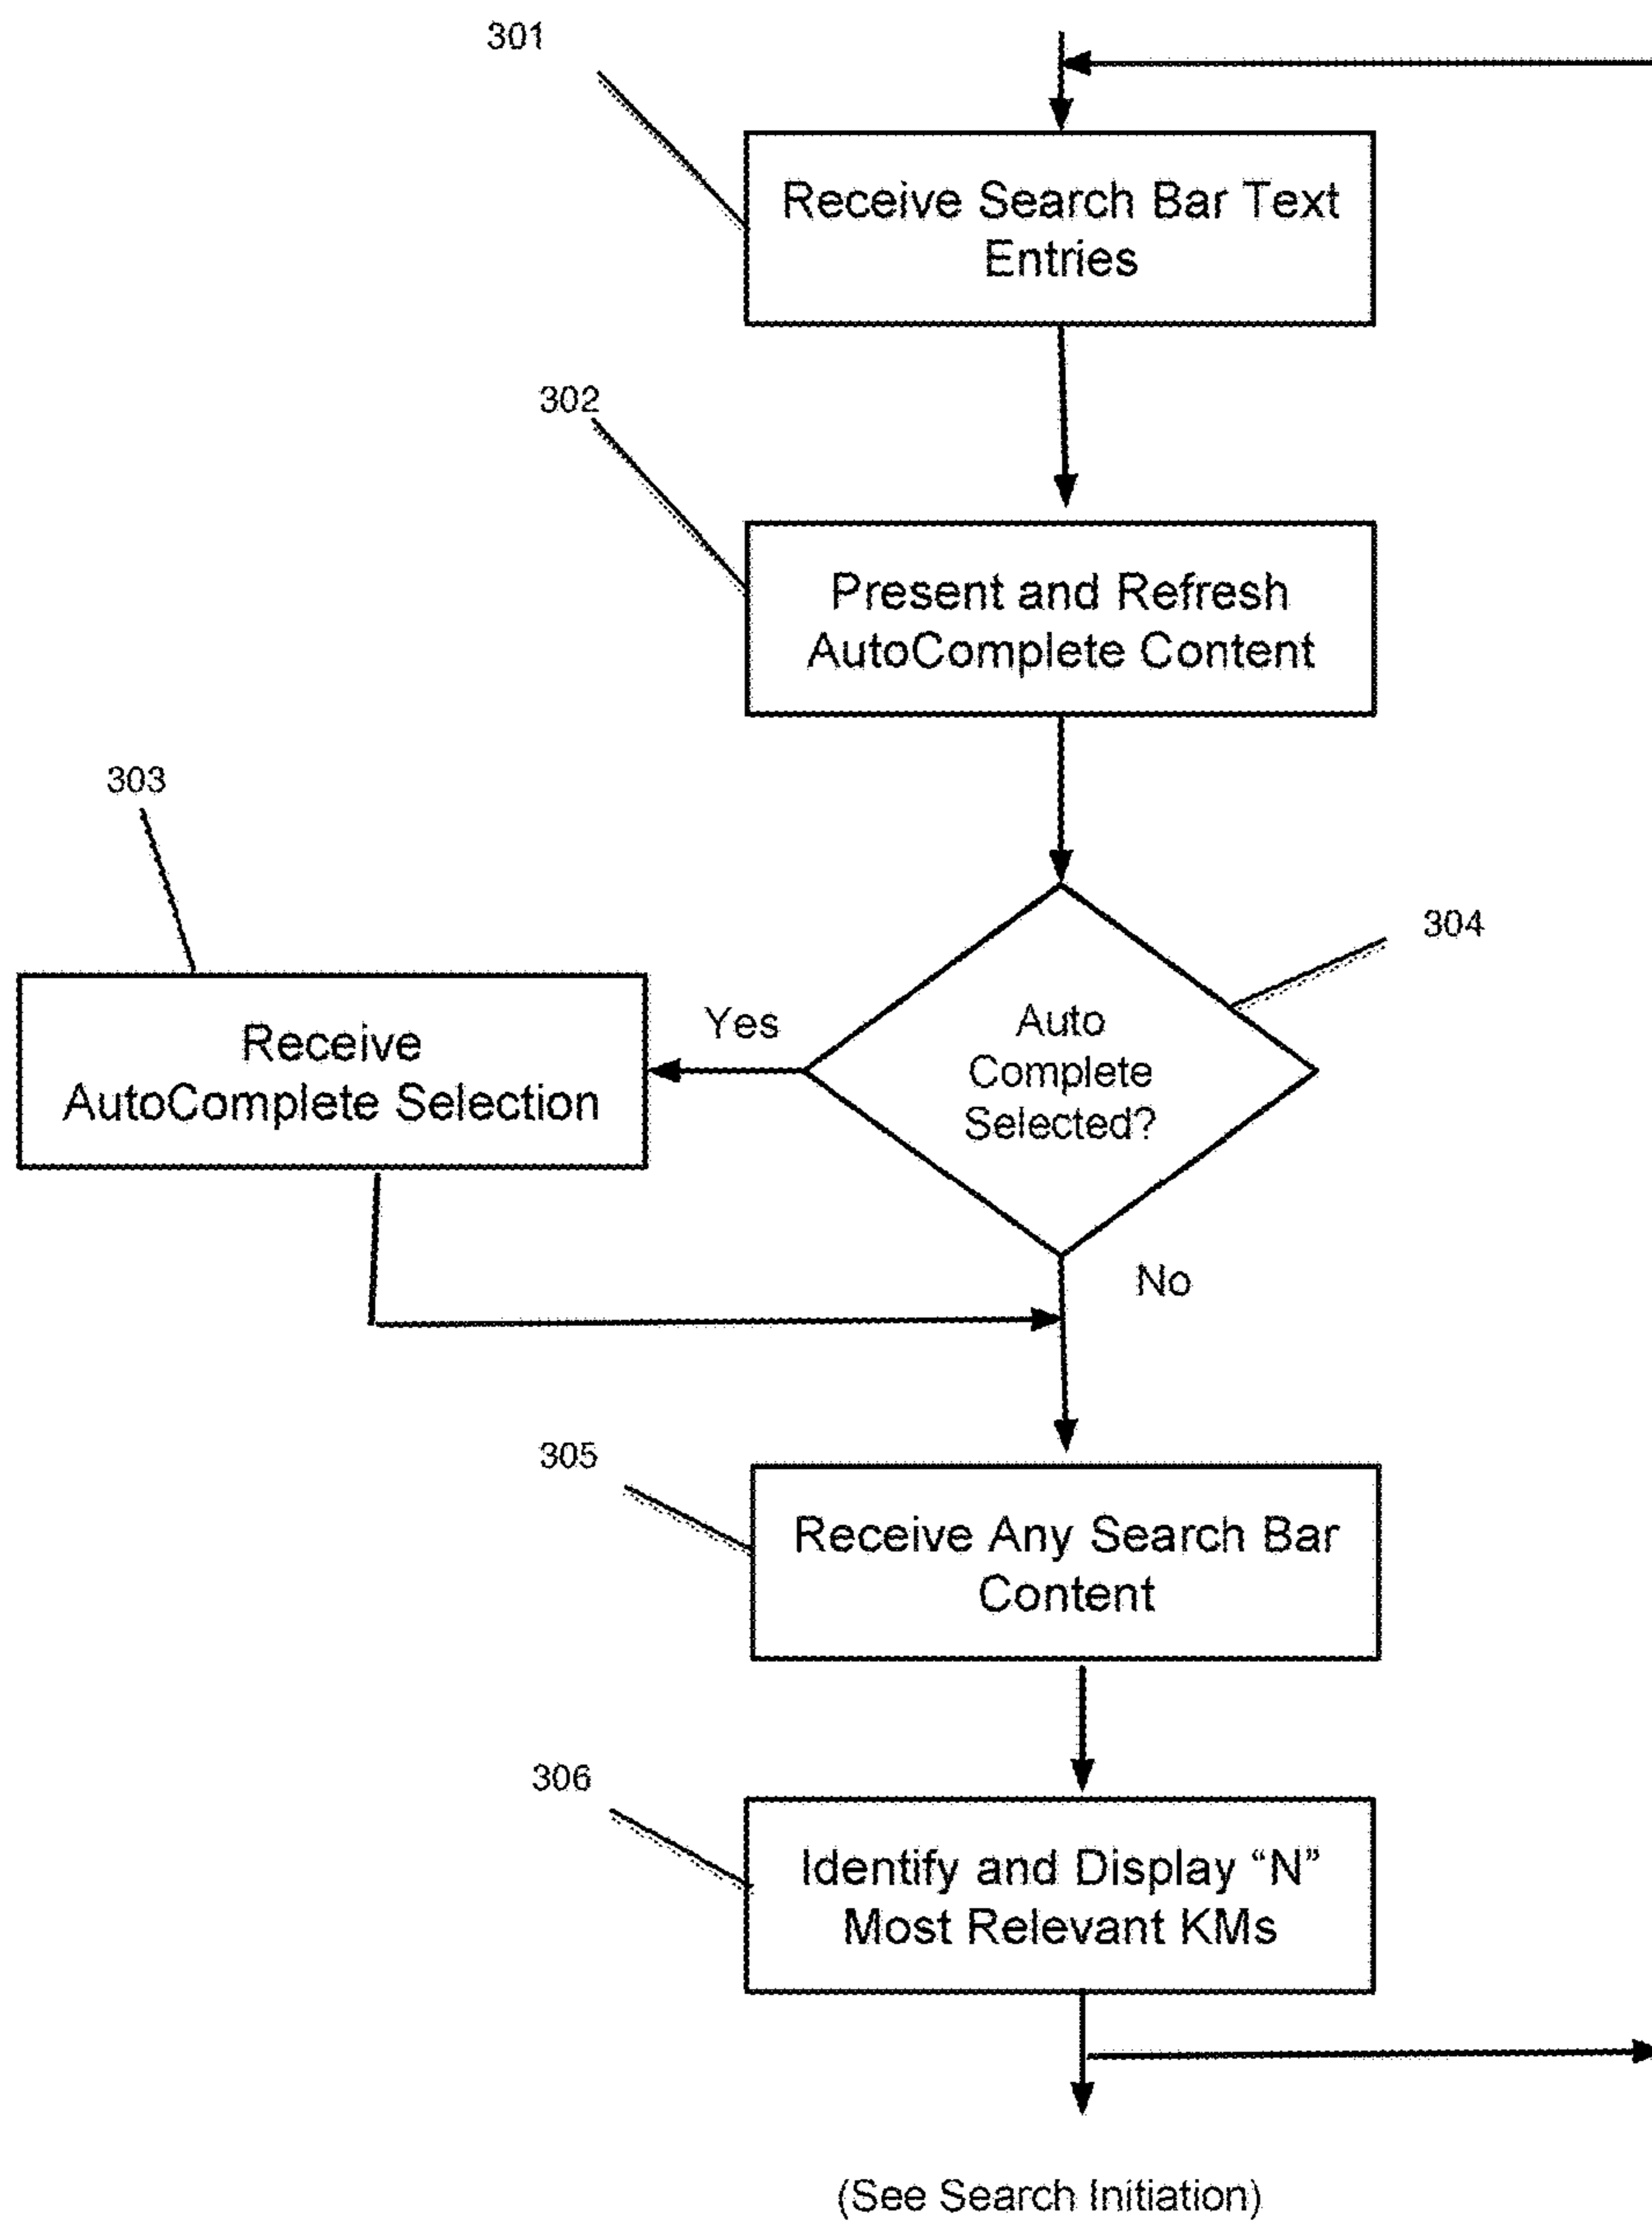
301

Receive Search Bar Text Entries

302

Present and Refresh AutoComplete Content

303

304

Receive AutoComplete Selection

Yes

Auto Complete Selected?

No

305

Receive Any Search Bar Content

306

Identify and Display “N” Most Relevant KMs

(See Search Initiation)